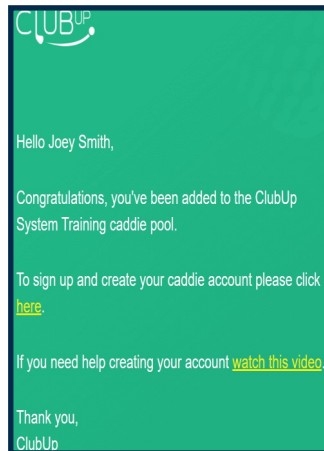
CLUBUP

Hello Joey Smith,

Congratulations, you've been added to the ClubUp System Training caddie pool.

To sign up and create your caddie account please click here.

If you need help creating your account watch this video.

Thank you,
ClubUp